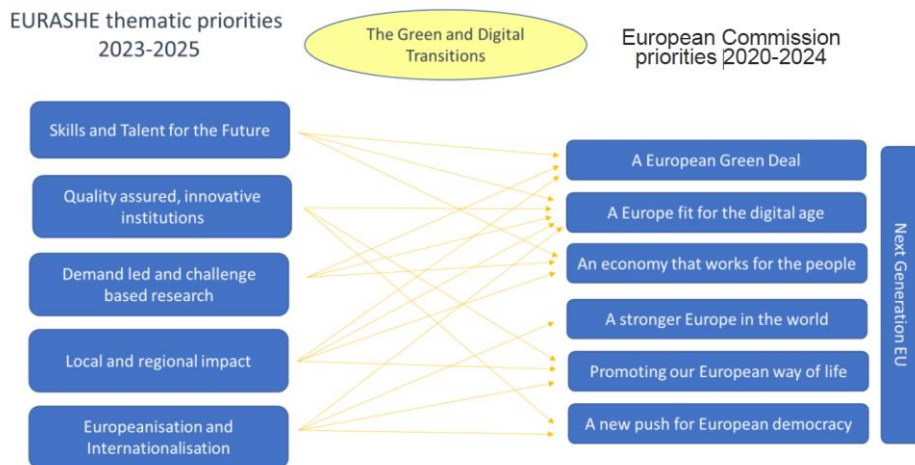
EURASHE thematic priorities 2023-2025

The Green and Digital Transitions

European Commission priorities 2020-2024

Skills and Talent for the Future

Quality assured, innovative institutions

Demand led and challenge based research

Local and regional impact

Europeanisation and Internationalisation

A European Green Deal

A Europe fit for the digital age

An economy that works for the people

A stronger Europe in the world

Promoting our European way of life

A new push for European democracy

Next Generation EU